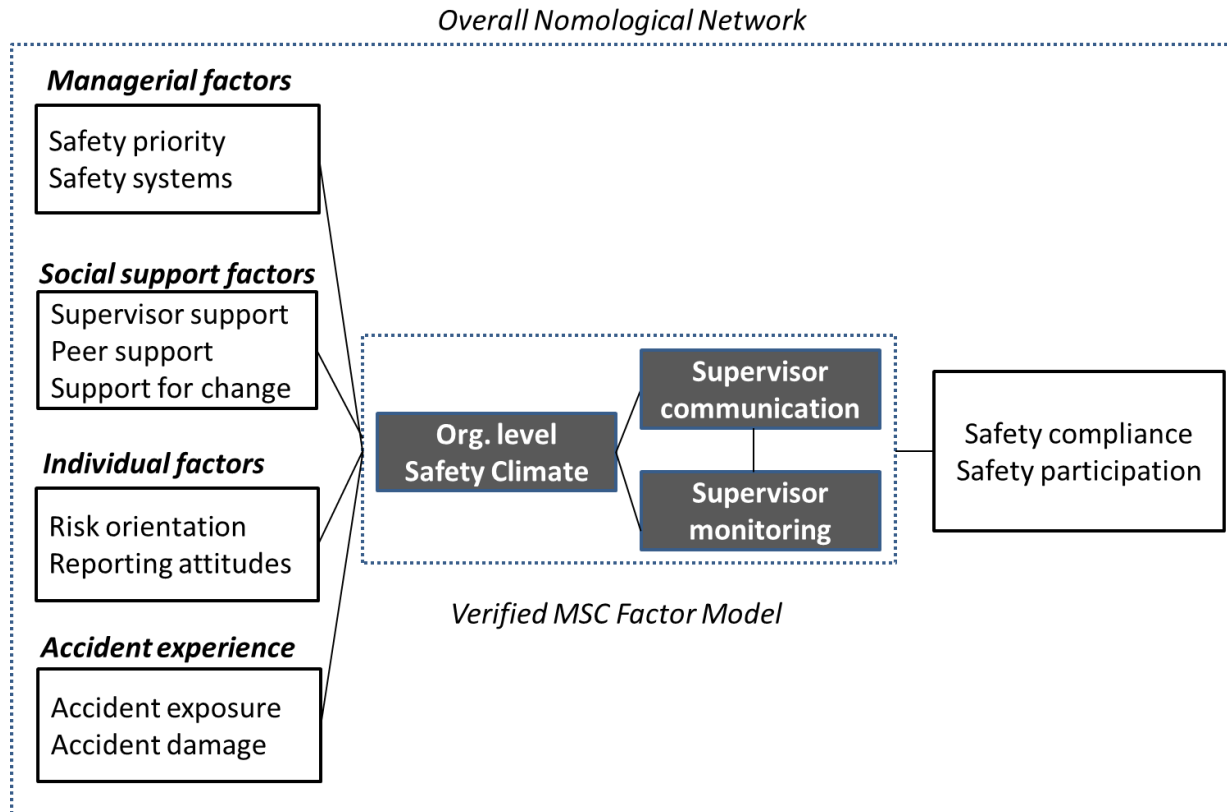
Overall Nomological Network

Managerial factors

Safety priority
Safety systems

Social support factors

Supervisor support
Peer support
Support for change

Individual factors

Risk orientation
Reporting attitudes

Accident experience

Accident exposure
Accident damage

Org. level Safety Climate

Supervisor communication

Supervisor monitoring

Safety compliance
Safety participation

Verified MSC Factor Model